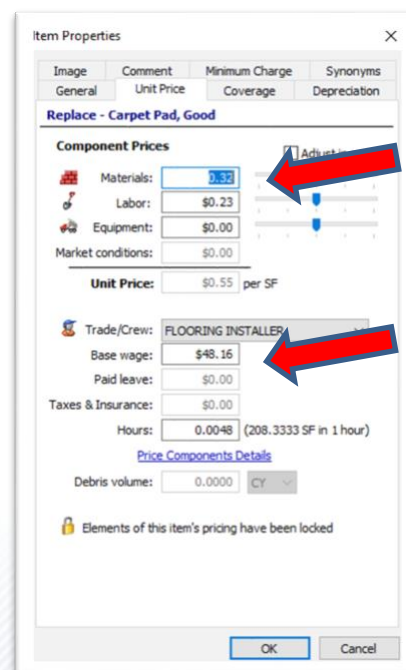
Item Properties

Image | Comment | Minimum Charge | Synonyms
General | Unit Price | Coverage | Depreciation

Replace - Carpet Pad, Good

Component Prices

Adjust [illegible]

Materials: 0.32
Labor: $0.23
Equipment: $0.00
Market conditions: $0.00

Unit Price: $0.55 per SF

Trade/Crew: FLOORING INSTALLER
Base wage: $48.16
Paid leave: $0.00
Taxes & Insurance: $0.00
Hours: 0.0048 (208.3333 SF in 1 hour)

Price Components Details

Debris volume: 0.0000 CY

Elements of this item's pricing have been locked

OK
Cancel